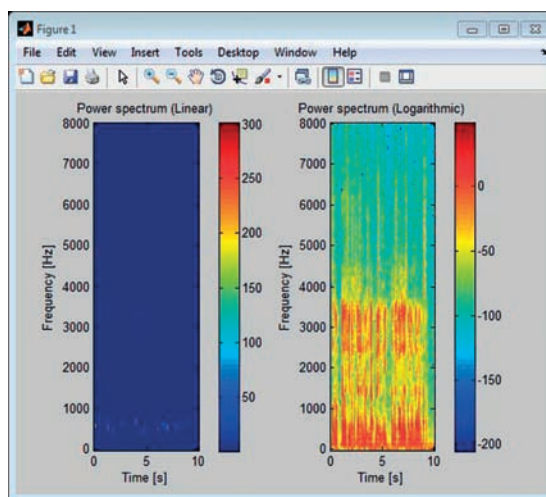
Figure 1

File Edit View Insert Tools Desktop Window Help

Power spectrum (Linear)

8000
7000
6000
5000
4000
3000
2000
1000
0

Frequency [Hz]

0 5 10
Time [s]

300
250
200
150
100
50

Power spectrum (Logarithmic)

8000
7000
6000
5000
4000
3000
2000
1000
0

Frequency [Hz]

0 5 10
Time [s]

0
-50
-100
-150
-200